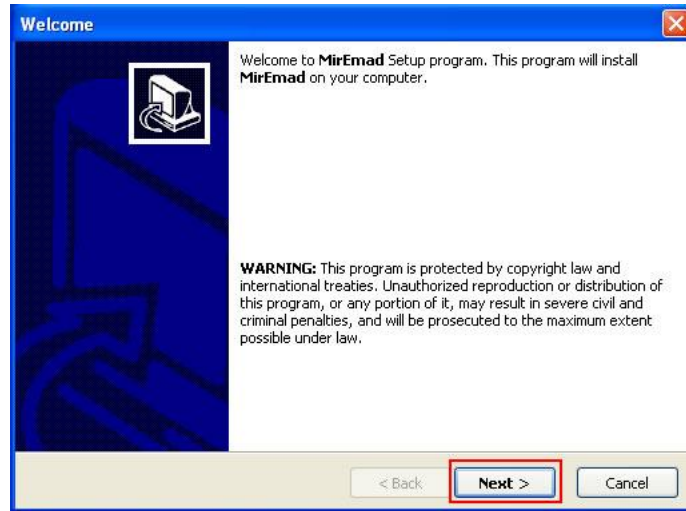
Welcome

Welcome to MirEmad Setup program. This program will install MirEmad on your computer.

WARNING: This program is protected by copyright law and international treaties. Unauthorized reproduction or distribution of this program, or any portion of it, may result in severe civil and criminal penalties, and will be prosecuted to the maximum extent possible under law.

< Back

Next >

Cancel